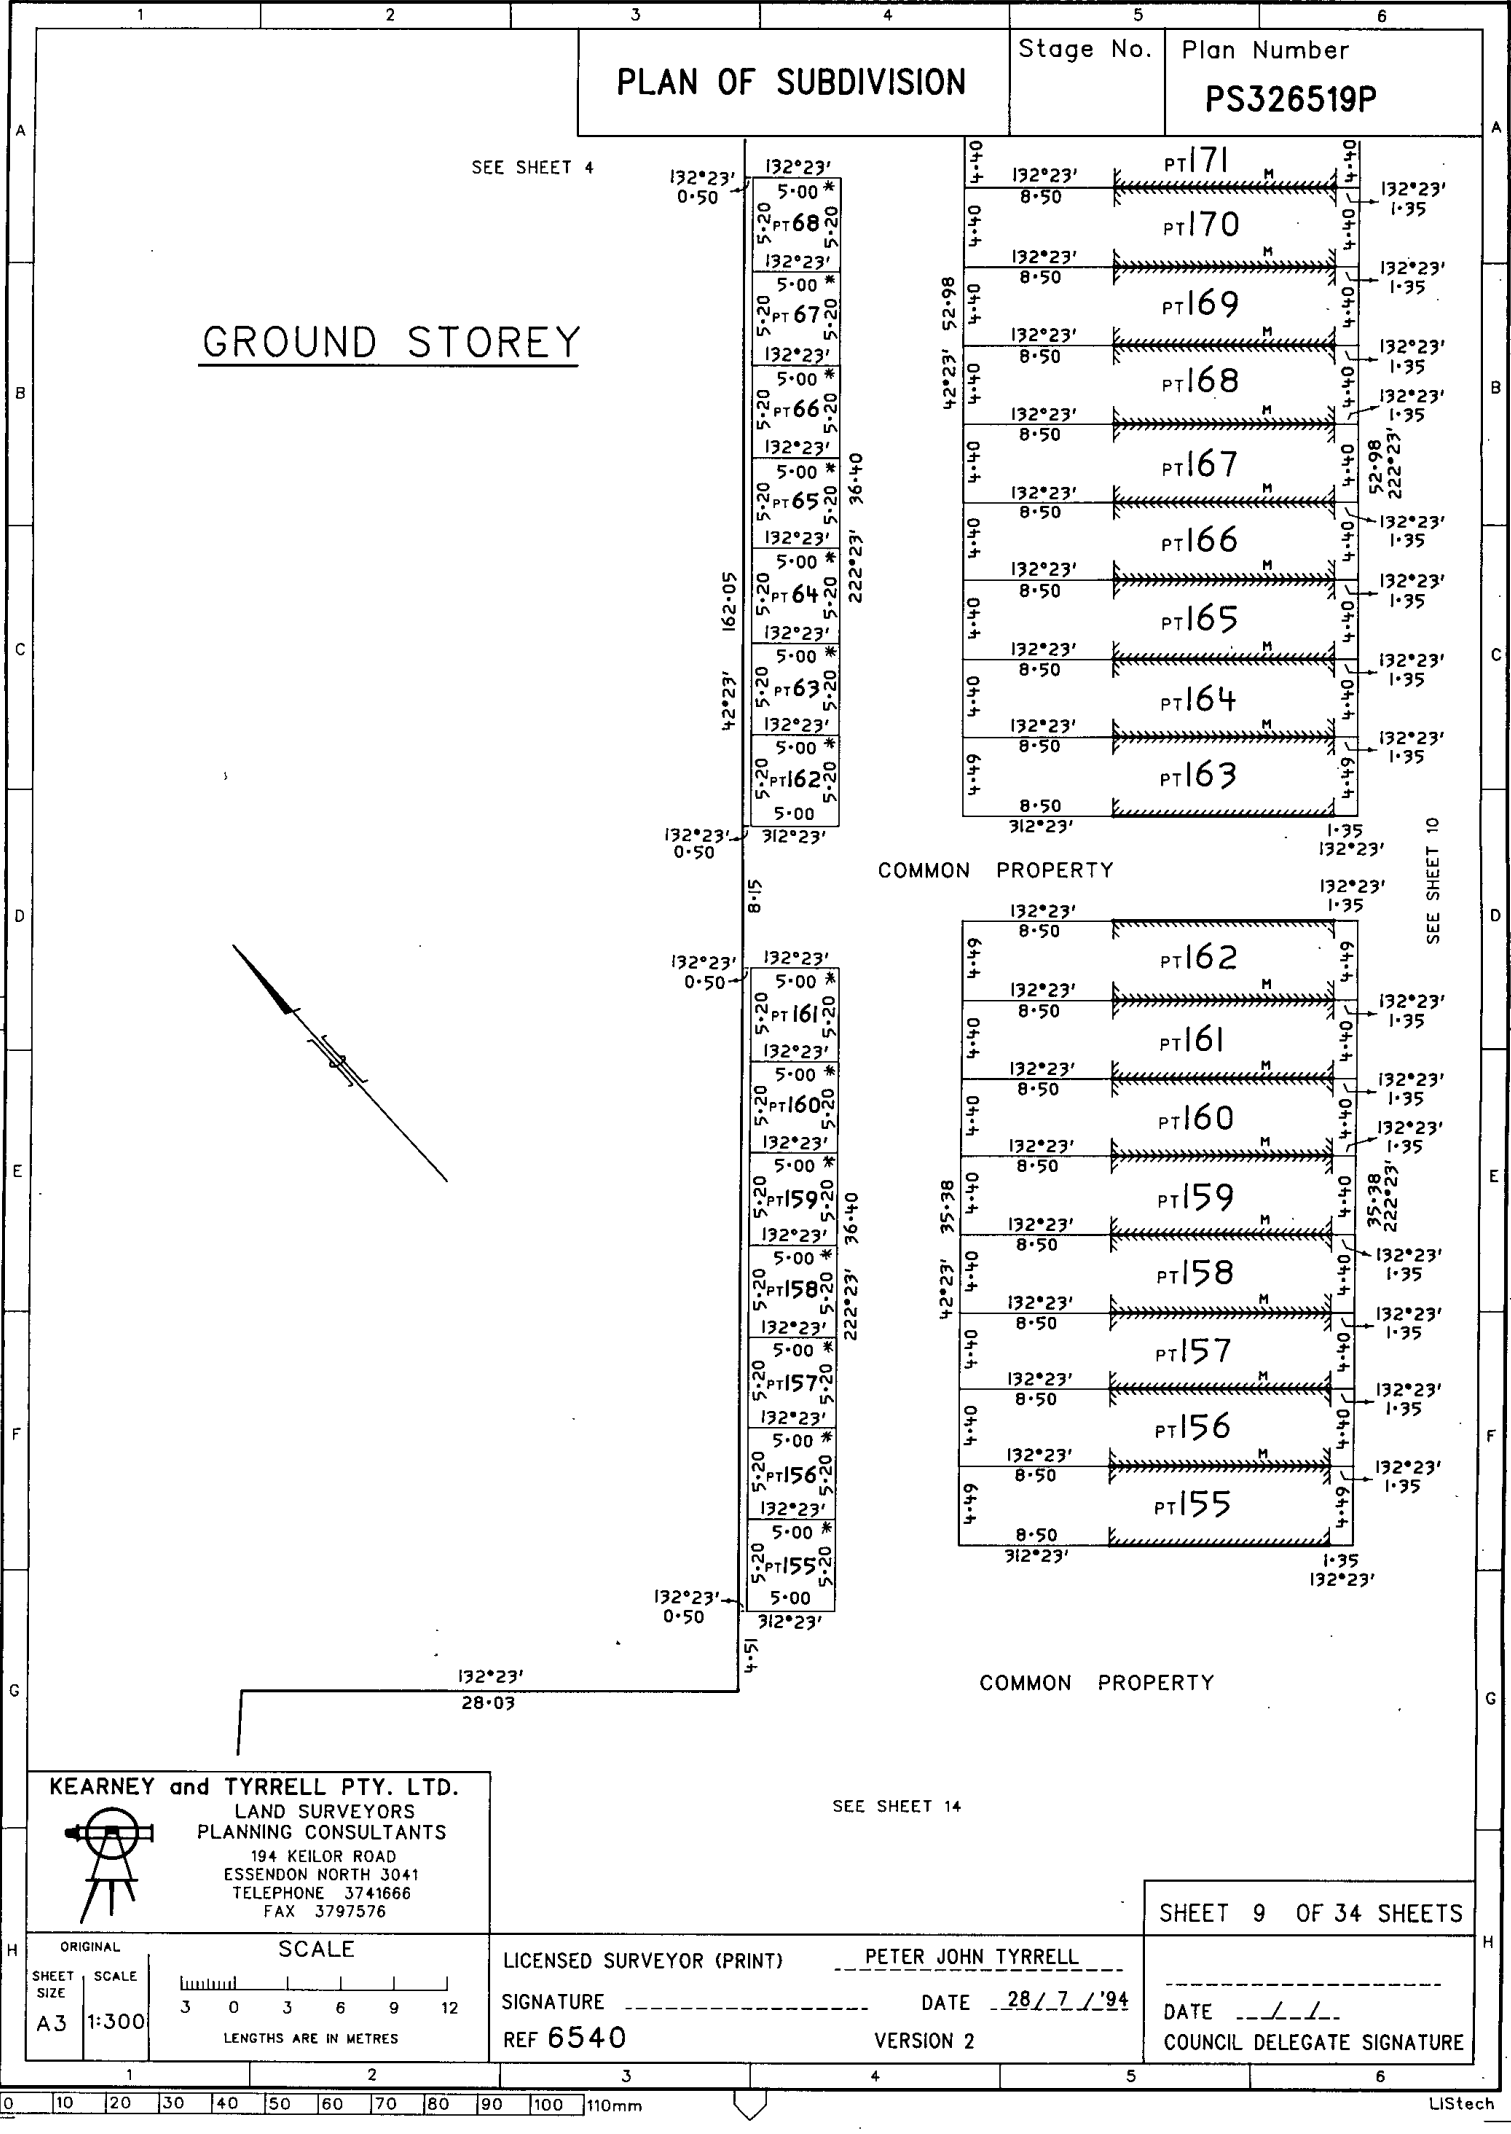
1 2 3 4 5 6

PLAN OF SUBDIVISION

Stage No.

Plan Number
PS326519P

A B C D E F G H

SEE SHEET 4

GROUND STOREY

132°23'
0·50

132°23'
5·00 *
5·20 PT 68 5·20
132°23'
5·00 *
5·20 PT 67 5·20
132°23'
5·00 *
5·20 PT 66 5·20
132°23'
5·00 *
5·20 PT 65 5·20
132°23'
5·00 *
5·20 PT 64 5·20
132°23'
5·00 *
5·20 PT 63 5·20
132°23'
5·00 *
5·20 PT 162 5·20
5·00
312°23'

36·40
222°23'

162·05
42°23'

132°23'
0·50

8·15

132°23'
0·50

132°23'
5·00 *
5·20 PT 161 5·20
132°23'
5·00 *
5·20 PT 160 5·20
132°23'
5·00 *
5·20 PT 159 5·20
132°23'
5·00 *
5·20 PT 158 5·20
132°23'
5·00 *
5·20 PT 157 5·20
132°23'
5·00 *
5·20 PT 156 5·20
132°23'
5·00 *
5·20 PT 155 5·20
5·00
312°23'

36·40
222°23'

132°23'
0·50

4·51

132°23'
28·03

52·98
42°23'

4·40 132°23' 8·50 PT 171 M 4·40 132°23' 1·35
4·40 PT 170 4·40
132°23' 8·50 M 132°23' 1·35
4·40 PT 169 4·40
132°23' 8·50 M 132°23' 1·35
4·40 PT 168 4·40
132°23' 8·50 M 132°23' 1·35
4·40 PT 167 4·40
132°23' 8·50 M
52·98 222°23'
4·40 PT 166 4·40 132°23' 1·35
132°23' 8·50 M 132°23' 1·35
4·40 PT 165 4·40
132°23' 8·50 M 132°23' 1·35
4·40 PT 164 4·40
132°23' 8·50 M 132°23' 1·35
4·49 PT 163 4·49
8·50
312°23'
1·35
132°23'

COMMON PROPERTY

132°23'
1·35

SEE SHEET 10

132°23' 8·50
4·49 PT 162 4·49
132°23' 8·50 M 132°23' 1·35
4·40 PT 161 4·40
132°23' 8·50 M 132°23' 1·35
4·40 PT 160 4·40
132°23' 8·50 M 132°23' 1·35
35·38 42°23'
4·40 PT 159 4·40
35·38 222°23'
132°23' 8·50 M 132°23' 1·35
4·40 PT 158 4·40
132°23' 8·50 M 132°23' 1·35
4·40 PT 157 4·40
132°23' 8·50 M 132°23' 1·35
4·40 PT 156 4·40
132°23' 8·50 M 132°23' 1·35
4·49 PT 155 4·49
8·50
312°23'
1·35
132°23'

COMMON PROPERTY

SEE SHEET 14

KEARNEY and TYRRELL PTY. LTD.
LAND SURVEYORS
PLANNING CONSULTANTS
194 KEILOR ROAD
ESSENDON NORTH 3041
TELEPHONE 3741666
FAX 3797576

SHEET 9 OF 34 SHEETS

ORIGINAL
SHEET SIZE A3
SCALE 1:300
SCALE
3 0 3 6 9 12
LENGTHS ARE IN METRES

LICENSED SURVEYOR (PRINT) PETER JOHN TYRRELL
SIGNATURE DATE 28/ 7 /'94
REF 6540 VERSION 2

DATE / /
COUNCIL DELEGATE SIGNATURE

0 10 20 30 40 50 60 70 80 90 100 110mm
LIStech